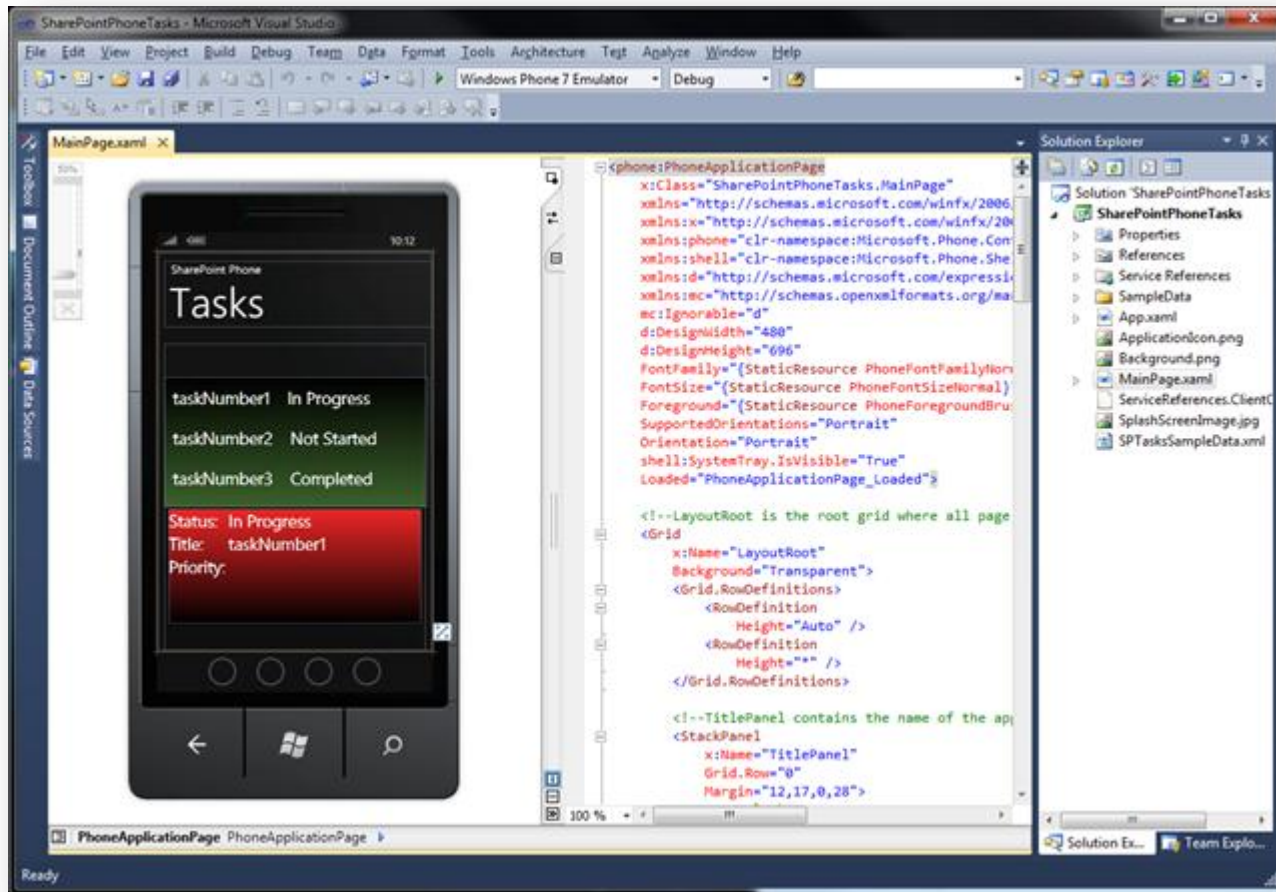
SharePointPhoneTasks - Microsoft Visual Studio

File Edit View Project Build Debug Team Data Format Tools Architecture Test Analyze Window Help

Windows Phone 7 Emulator Debug

Toolbox Document Outline Data Sources

MainPage.xaml

50%

10:12

SharePoint Phone

Tasks

taskNumber1 In Progress

taskNumber2 Not Started

taskNumber3 Completed

Status: In Progress
Title: taskNumber1
Priority:

<phone:PhoneApplicationPage
x:Class="SharePointPhoneTasks.MainPage"
xmlns="http://schemas.microsoft.com/winfx/2006
xmlns:x="http://schemas.microsoft.com/winfx/20
xmlns:phone="clr-namespace:Microsoft.Phone.Con
xmlns:shell="clr-namespace:Microsoft.Phone.She
xmlns:d="http://schemas.microsoft.com/expressi
xmlns:mc="http://schemas.openxmlformats.org/ma
mc:Ignorable="d"
d:DesignWidth="480"
d:DesignHeight="696"
FontFamily="{StaticResource PhoneFontFamilyNor
FontSize="{StaticResource PhoneFontSizeNormal}
Foreground="{StaticResource PhoneForegroundBru
SupportedOrientations="Portrait"
Orientation="Portrait"
shell:SystemTray.IsVisible="True"
Loaded="PhoneApplicationPage_Loaded">

<!--LayoutRoot is the root grid where all page
<Grid
x:Name="LayoutRoot"
Background="Transparent">
<Grid.RowDefinitions>
<RowDefinition
Height="Auto" />
<RowDefinition
Height="*" />
</Grid.RowDefinitions>

<!--TitlePanel contains the name of the app
<StackPanel
x:Name="TitlePanel"
Grid.Row="0"
Margin="12,17,0,28">

100 %

PhoneApplicationPage PhoneApplicationPage

Solution Explorer

Solution 'SharePointPhoneTasks
SharePointPhoneTasks
Properties
References
Service References
SampleData
App.xaml
ApplicationIcon.png
Background.png
MainPage.xaml
ServiceReferences.ClientC
SplashScreenImage.jpg
SPTasksSampleData.xml

Solution Ex... Team Explo...

Ready